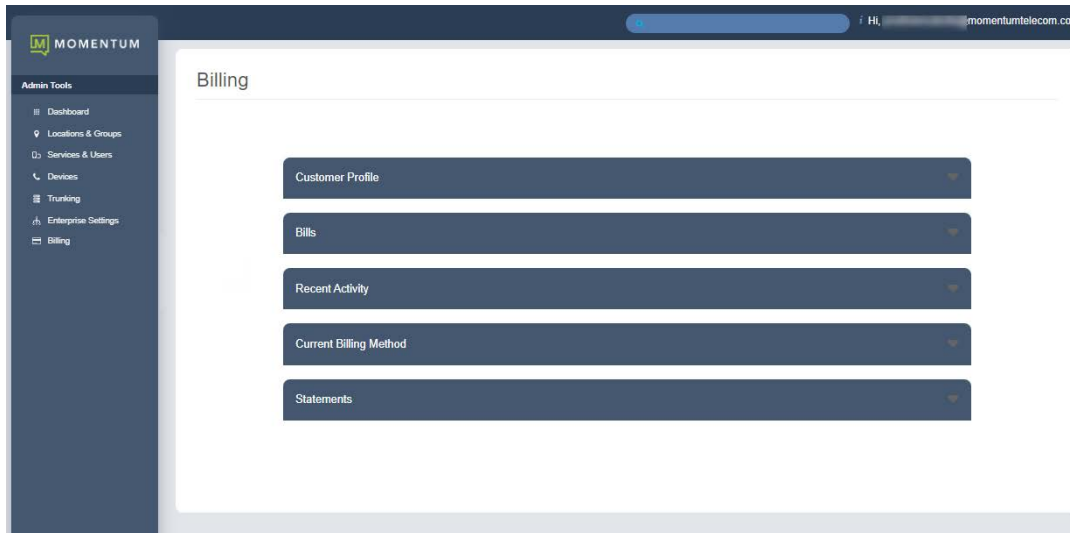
M MOMENTUM

Admin Tools

Dashboard
Locations & Groups
Services & Users
Devices
Trunking
Enterprise Settings
Billing

i Hi, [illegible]momentumtelecom.co

Billing

Customer Profile

Bills

Recent Activity

Current Billing Method

Statements